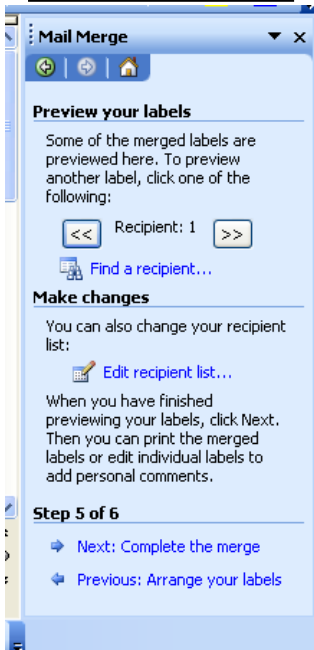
Mail Merge ▾ ×

Preview your labels

Some of the merged labels are previewed here. To preview another label, click one of the following:

<< Recipient: 1 >>

Find a recipient...

Make changes

You can also change your recipient list:

Edit recipient list...

When you have finished previewing your labels, click Next. Then you can print the merged labels or edit individual labels to add personal comments.

Step 5 of 6

Next: Complete the merge

Previous: Arrange your labels